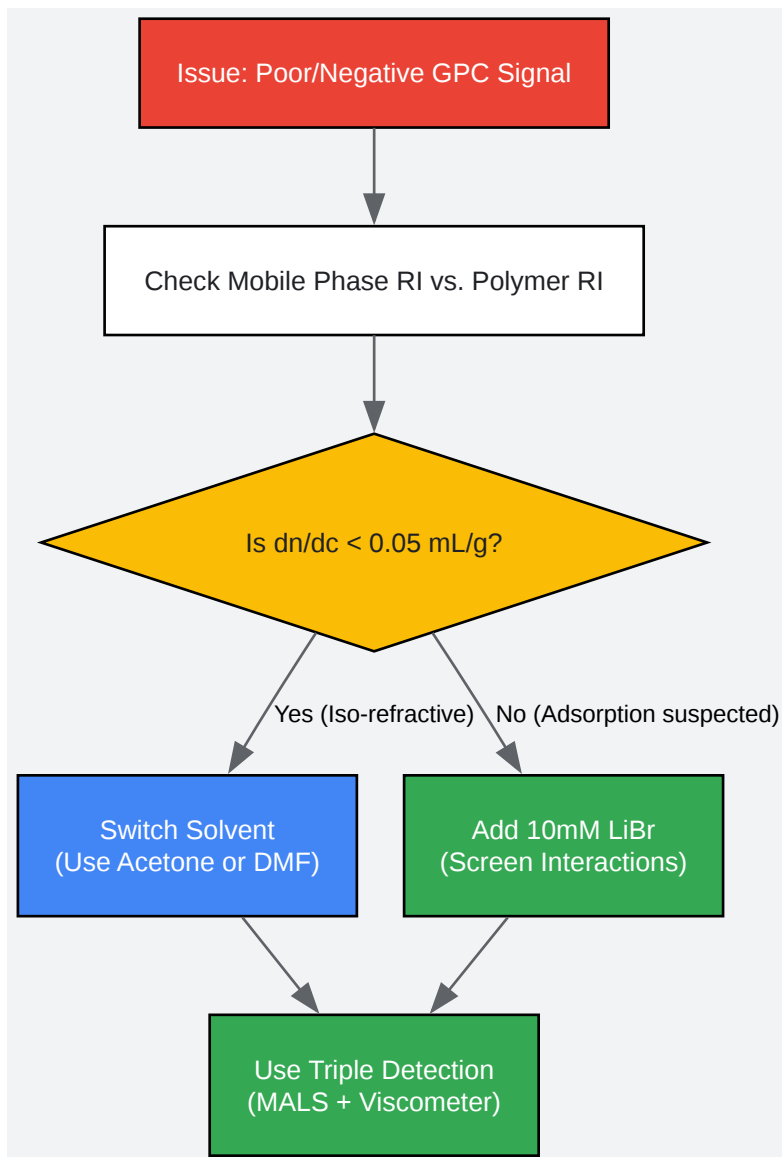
Issue: Poor/Negative GPC Signal

Check Mobile Phase RI vs. Polymer RI

Is dn/dc < 0.05 mL/g?

Yes (Iso-refractive)

No (Adsorption suspected)

Switch Solvent
(Use Acetone or DMF)

Add 10mM LiBr
(Screen Interactions)

Use Triple Detection
(MALS + Viscometer)